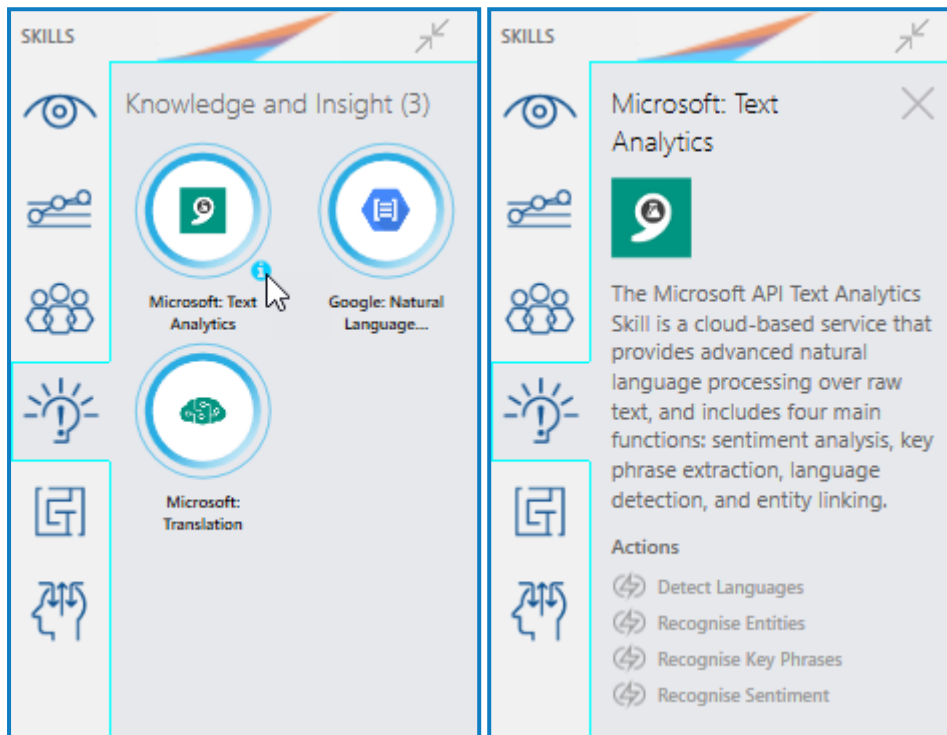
SKILLS

Knowledge and Insight (3)

Microsoft: Text Analytics

Google: Natural Language...

Microsoft: Translation

SKILLS

Microsoft: Text Analytics

The Microsoft API Text Analytics Skill is a cloud-based service that provides advanced natural language processing over raw text, and includes four main functions: sentiment analysis, key phrase extraction, language detection, and entity linking.

Actions

Detect Languages

Recognise Entities

Recognise Key Phrases

Recognise Sentiment